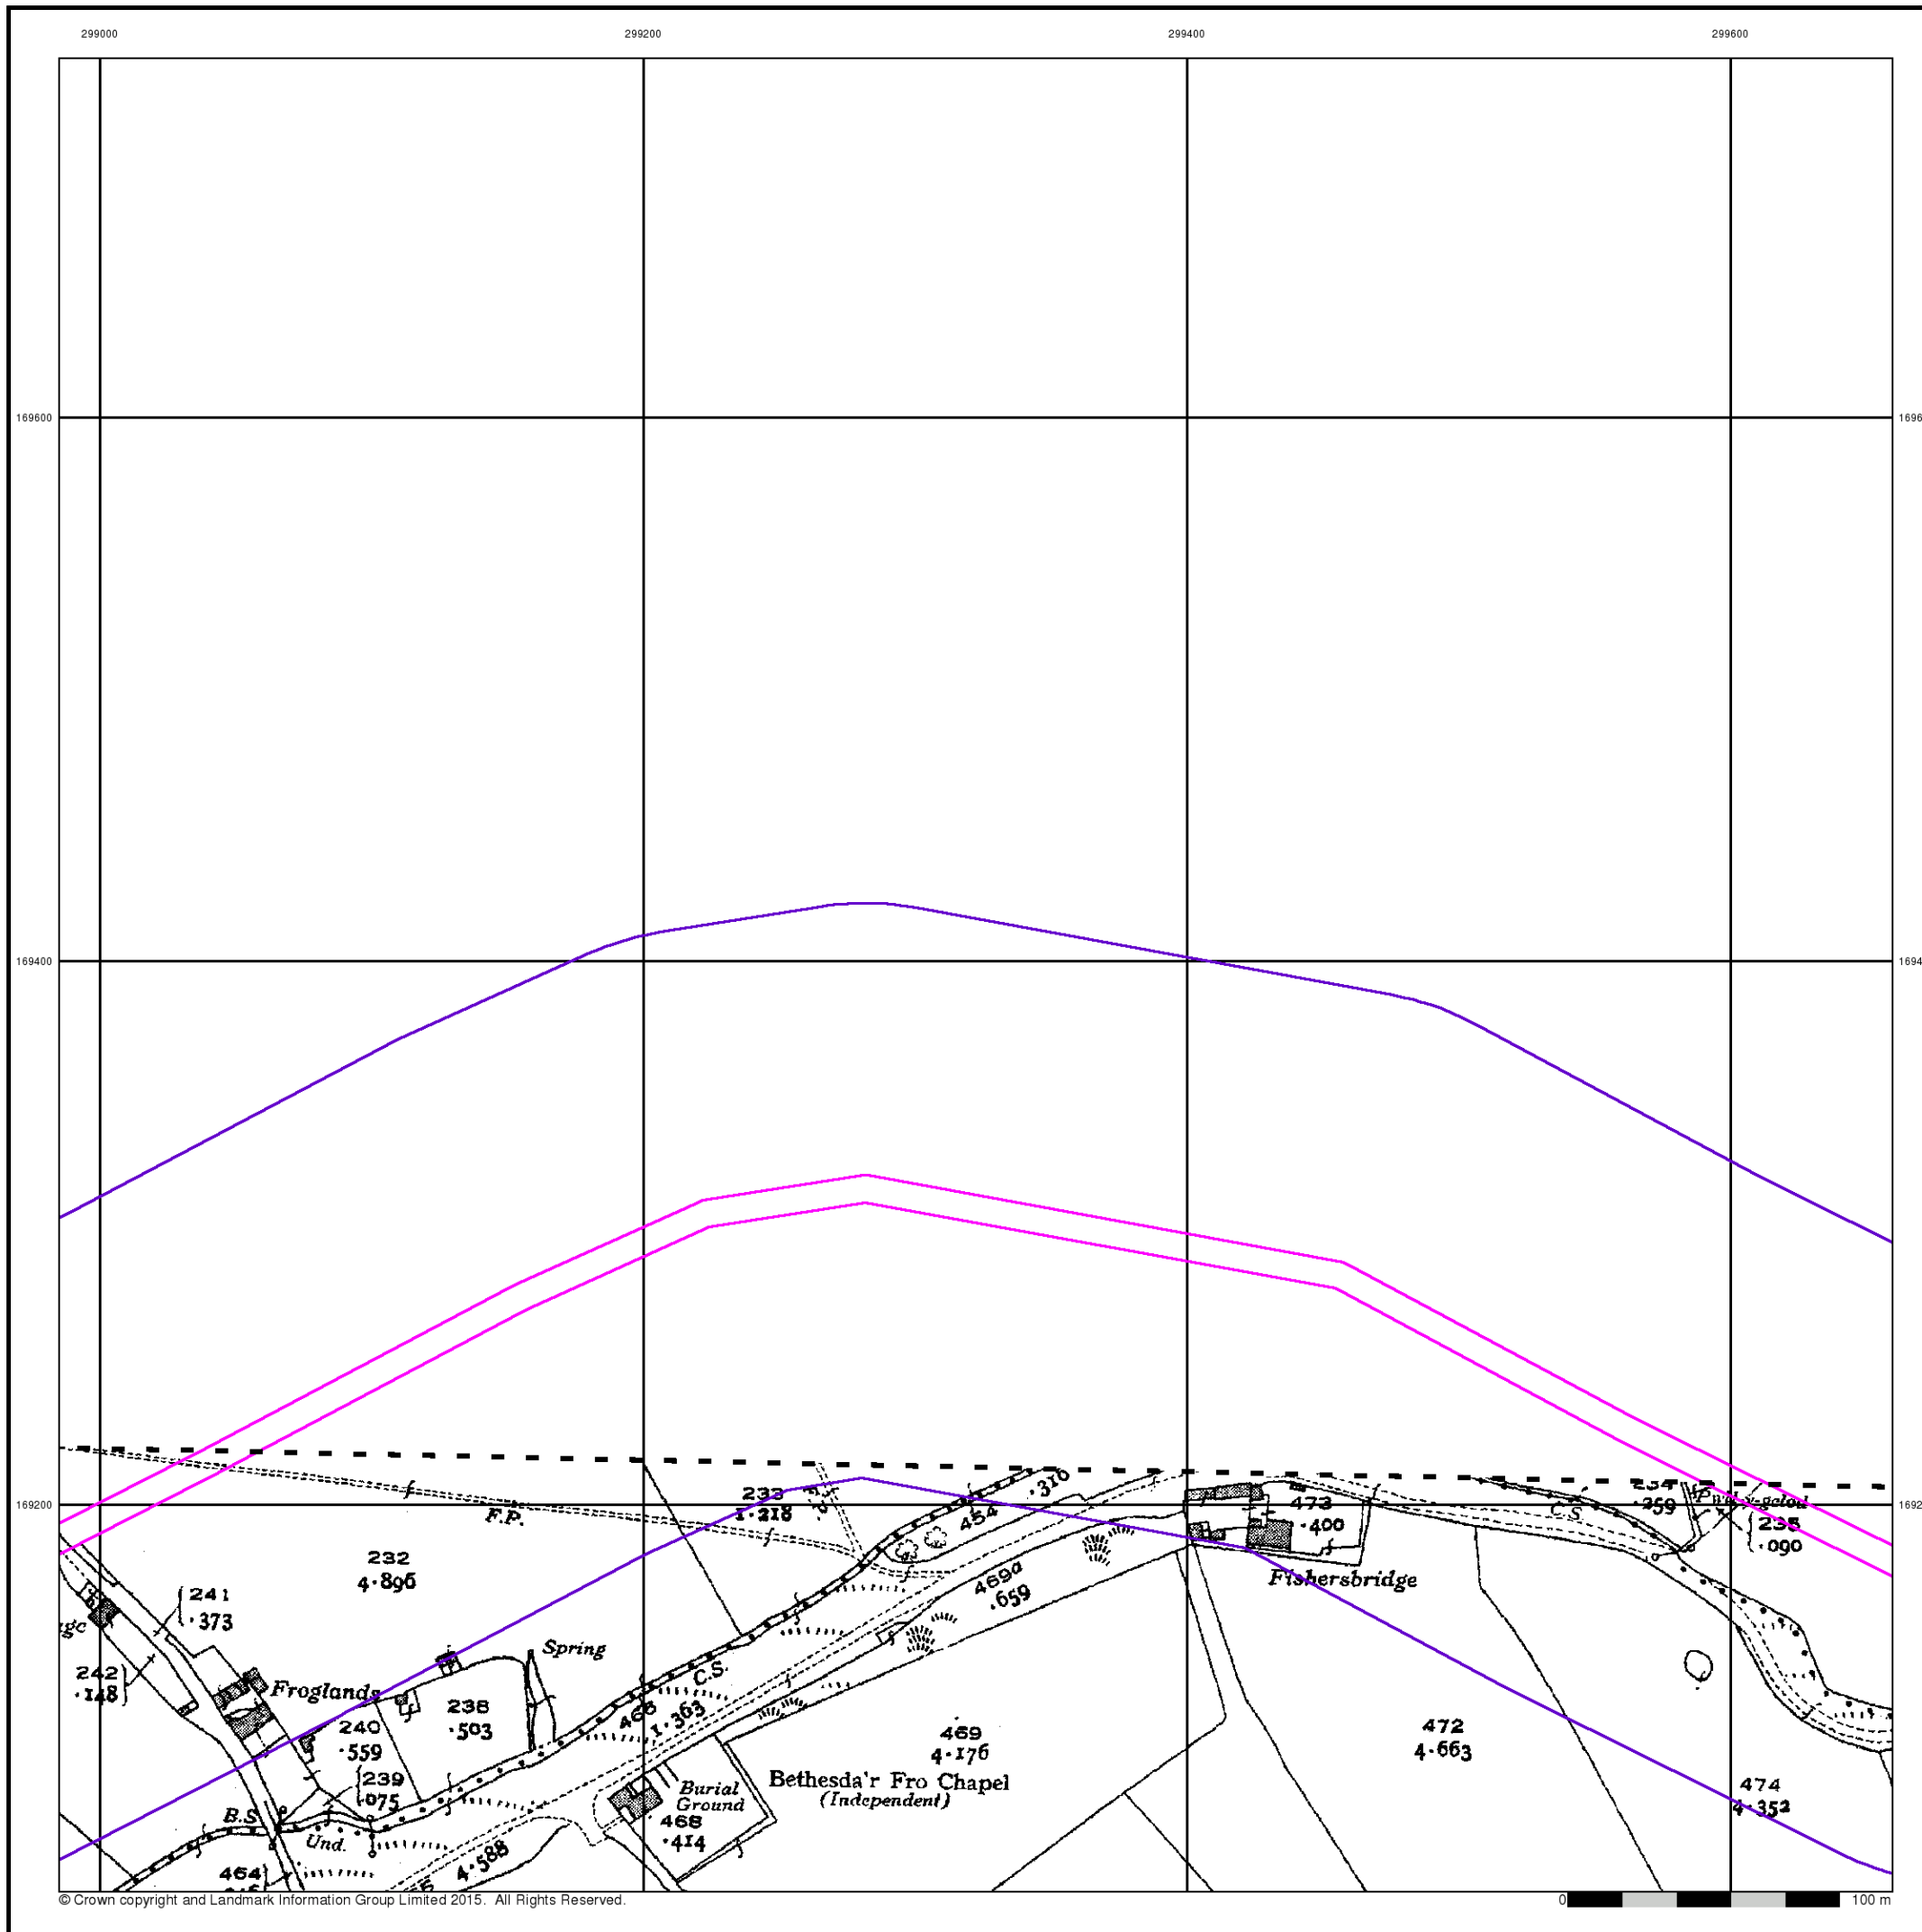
299000
299200
299400
299600
169600
1696
169400
1694
169200
1692

F.P.
233
1·218
B.S.
·316
454
473
·400
234
·259
Pwll-y-golau
235
·090
C.S.
232
4·896
469a
·659
Fishersbridge
241
·373
Spring
242
·148
Froglands
238
·503
C.S.
240
·559
466
1·363
469
4·176
472
4·663
239
·075
Burial
Ground
468
·414
Bethesda'r Fro Chapel
(Independent)
474
4·352
B.S.
Und.
4·588
464

© Crown copyright and Landmark Information Group Limited 2015. All Rights Reserved.
0
100 m